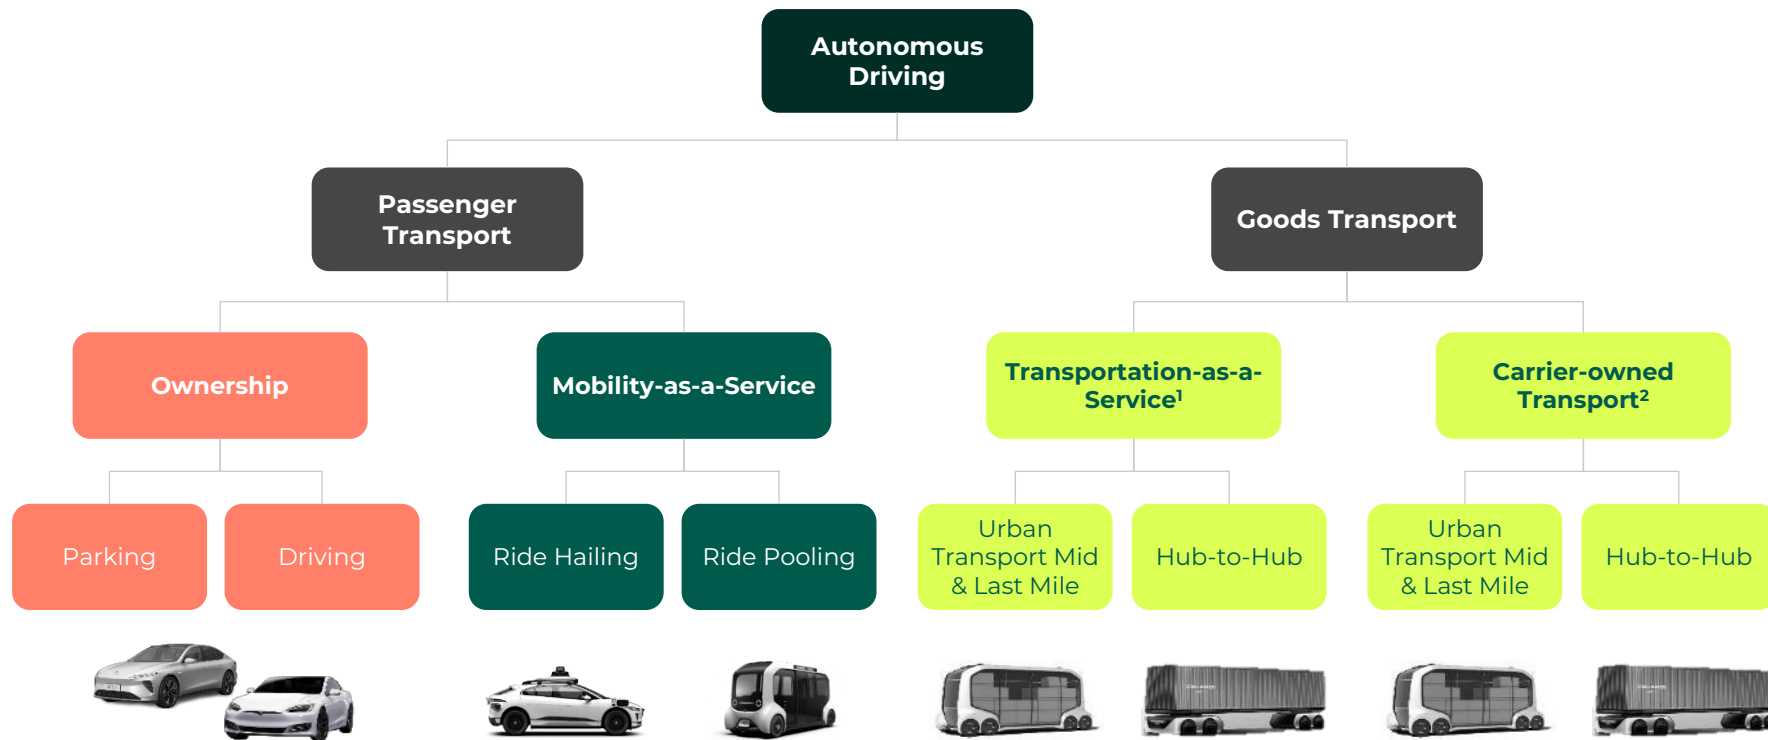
Autonomous Driving

Passenger Transport

Goods Transport

Ownership

Mobility-as-a-Service

Transportation-as-a-Service$^1$

Carrier-owned Transport$^2$

Parking

Driving

Ride Hailing

Ride Pooling

Urban Transport Mid & Last Mile

Hub-to-Hub

Urban Transport Mid & Last Mile

Hub-to-Hub